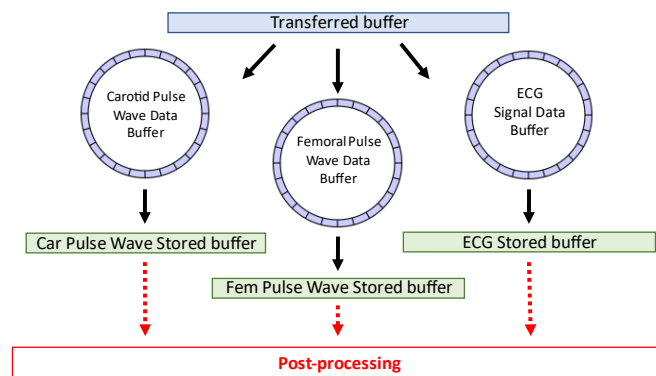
Transferred buffer

Carotid Pulse Wave Data Buffer

Femoral Pulse Wave Data Buffer

ECG Signal Data Buffer

Car Pulse Wave Stored buffer

ECG Stored buffer

Fem Pulse Wave Stored buffer

Post-processing